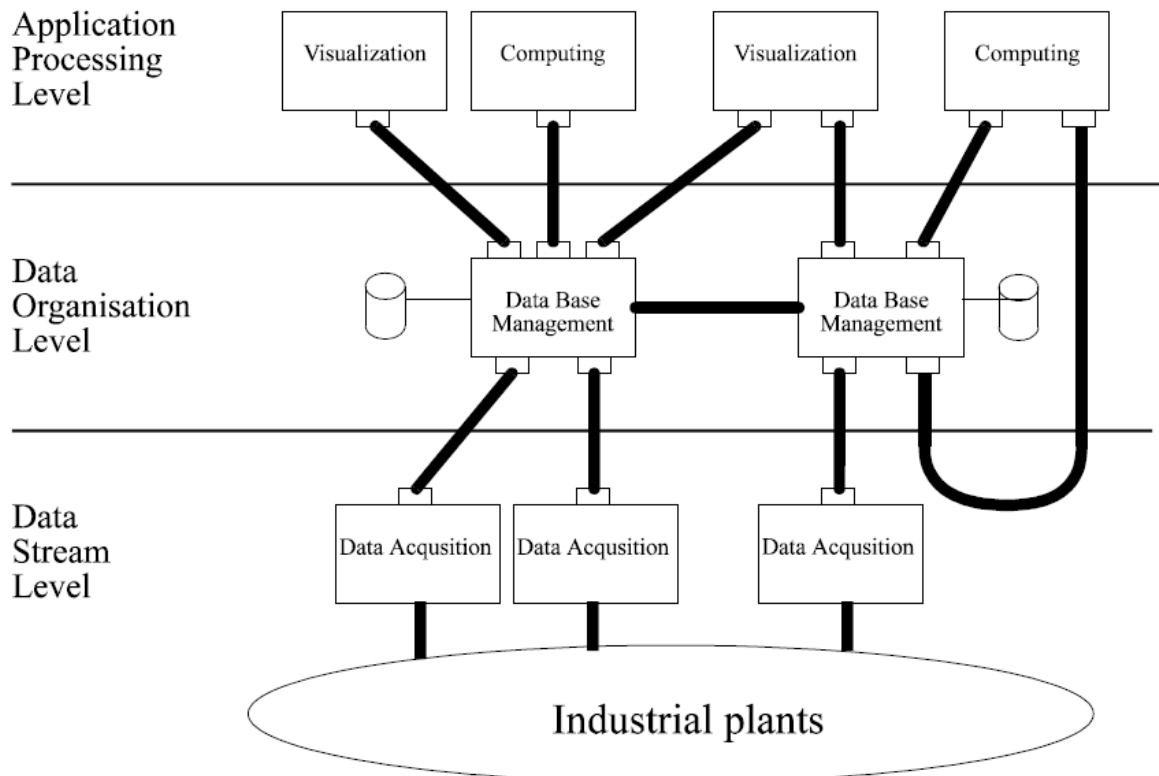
Application Processing Level

Visualization

Computing

Visualization

Computing

Data Organisation Level

Data Base Management

Data Base Management

Data Stream Level

Data Acqusition

Data Acqusition

Data Acqusition

Industrial plants